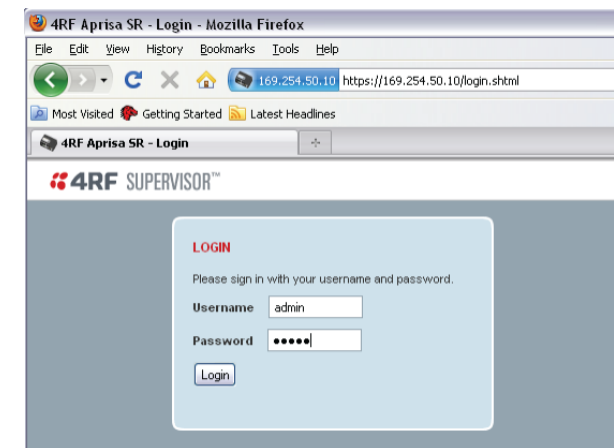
4RF Aprisa SR - Login - Mozilla Firefox

File Edit View History Bookmarks Tools Help

169.254.50.10 https://169.254.50.10/login.shtml

Most Visited Getting Started Latest Headlines

4RF Aprisa SR - Login +

4RF SUPERVISOR™

LOGIN

Please sign in with your username and password.

Username admin

Password •••••

Login